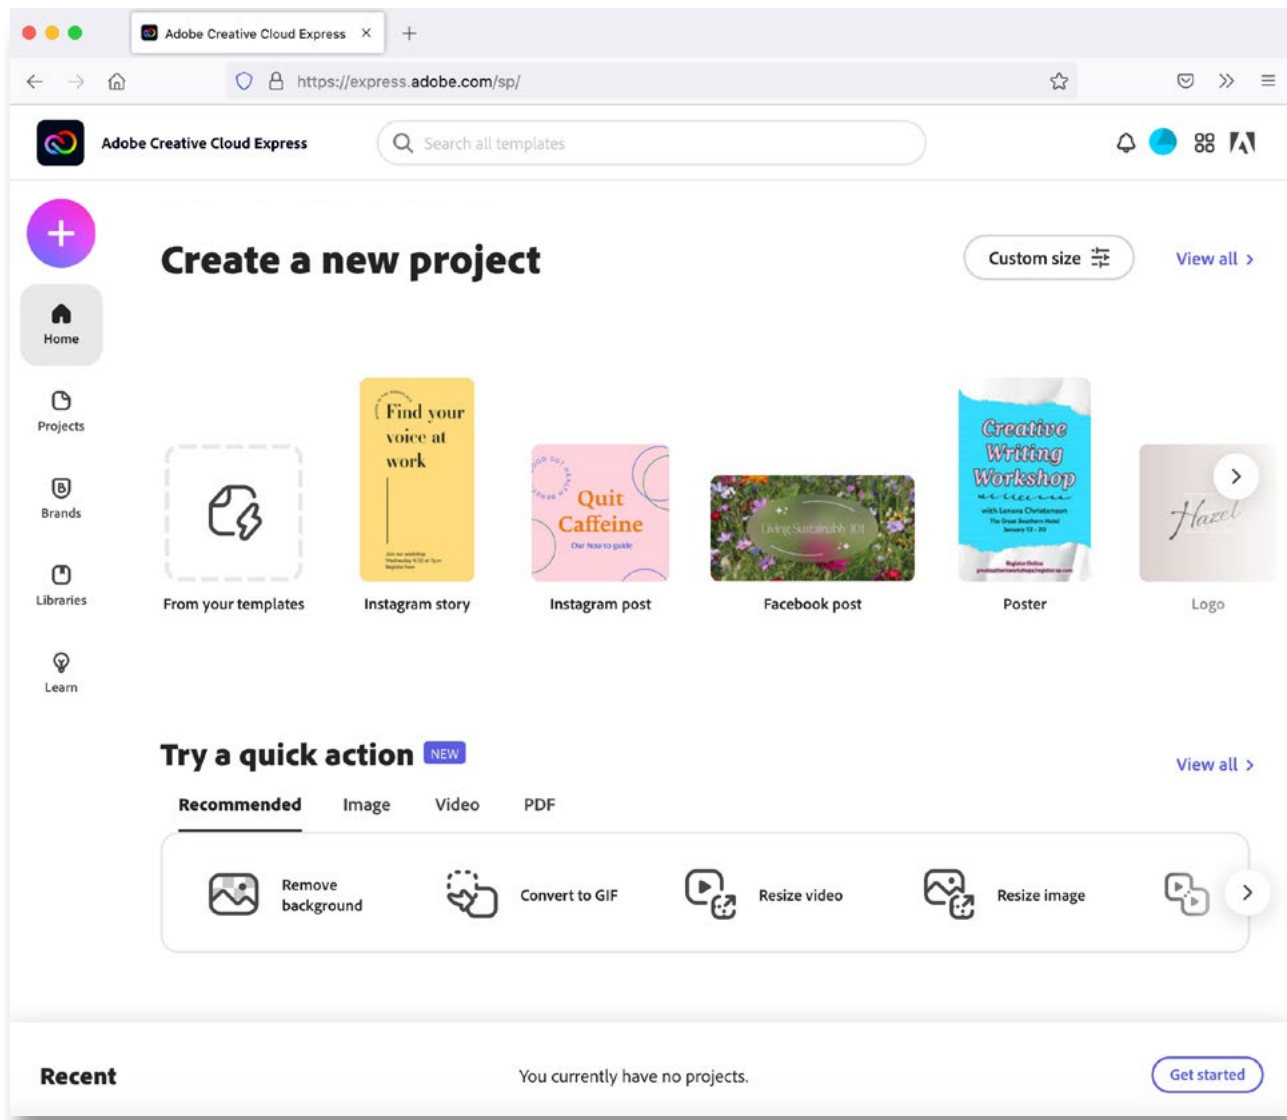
Adobe Creative Cloud Express ×

https://express.adobe.com/sp/

Adobe Creative Cloud Express

Search all templates

Home

Projects

Brands

Libraries

Learn

Create a new project

Custom size

View all >

Find your voice at work

Quit Caffeine

Our how-to guide

Living Sustainably 101

Creative Writing Workshop

with Lenora Christianson

Hazel

From your templates

Instagram story

Instagram post

Facebook post

Poster

Logo

Try a quick action NEW

View all >

Recommended Image Video PDF

Remove background

Convert to GIF

Resize video

Resize image

Recent

You currently have no projects.

Get started